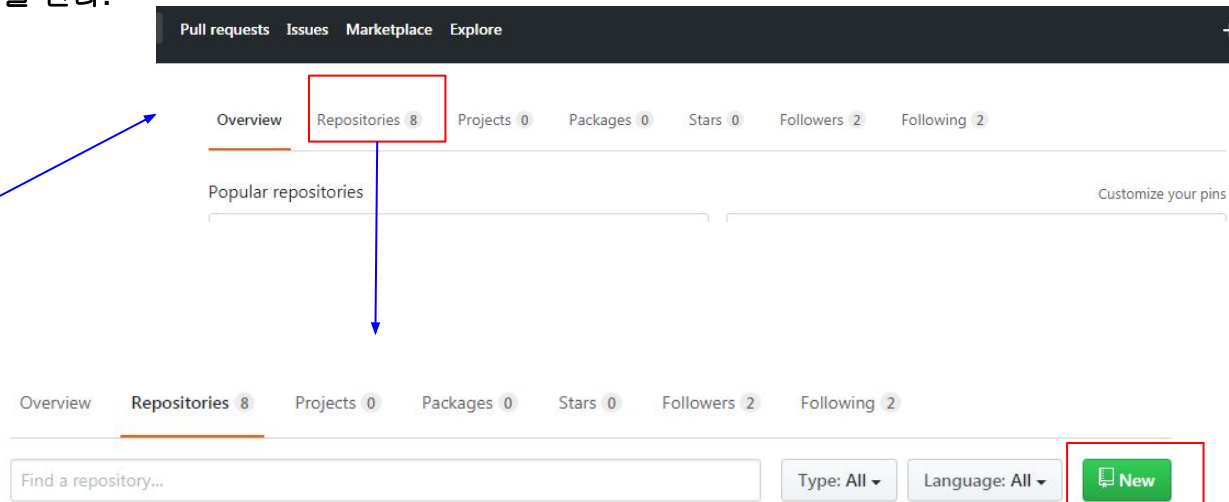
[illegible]

Pull requests Issues Marketplace Explore

Overview Repositories 8 Projects 0 Packages 0 Stars 0 Followers 2 Following 2

Popular repositories

Customize your pins

Overview Repositories 8 Projects 0 Packages 0 Stars 0 Followers 2 Following 2

Find a repository...

Type: All

Language: All

New